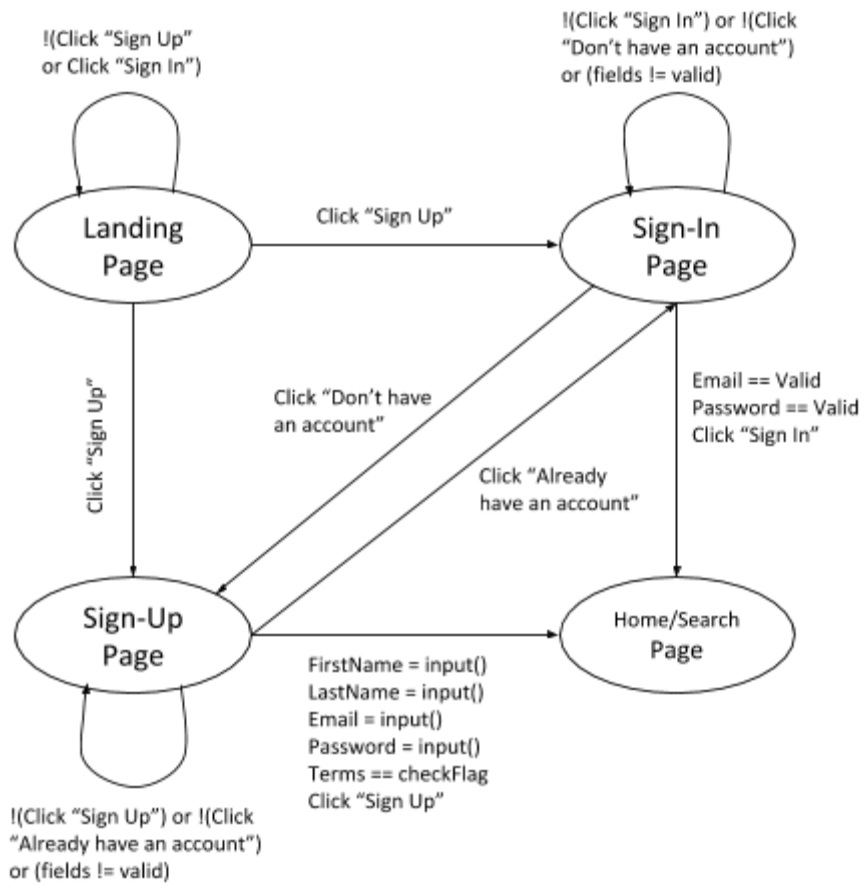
!(Click "Sign Up" or Click "Sign In")

!(Click "Sign In") or !(Click "Don't have an account") or (fields != valid)

Landing Page

Click "Sign Up"

Sign-In Page

Click "Sign Up"

Click "Don't have an account"

Email == Valid
Password == Valid
Click "Sign In"

Click "Already have an account"

Sign-Up Page

Home/Search Page

FirstName = input()
LastName = input()
Email = input()
Password = input()
Terms == checkFlag
Click "Sign Up"

!(Click "Sign Up") or !(Click "Already have an account") or (fields != valid)